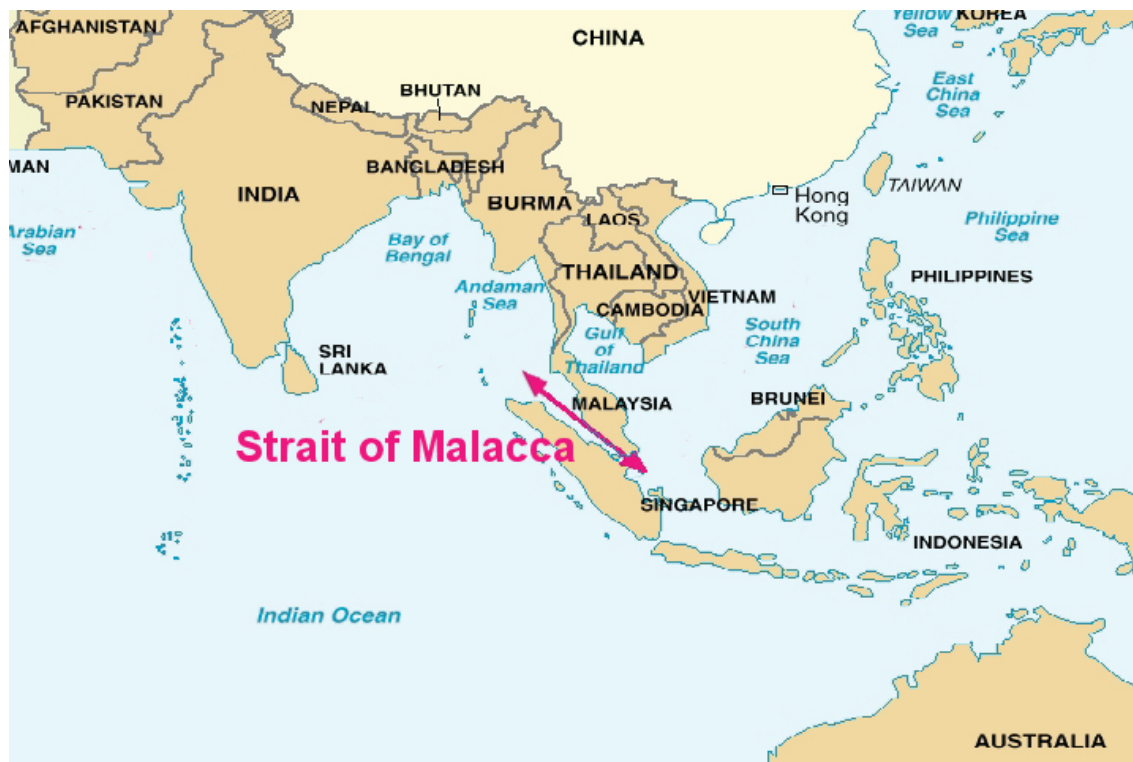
AFGHANISTAN
CHINA
Yellow Sea
KOREA
PAKISTAN
NEPAL
BHUTAN
East China Sea
MAN
INDIA
BANGLADESH
Hong Kong
TAIWAN
Arabian Sea
BURMA
LAOS
Philippine Sea
Bay of Bengal
THAILAND
PHILIPPINES
Andaman Sea
CAMBODIA
VIETNAM
South China Sea
SRI LANKA
Gulf of Thailand
MALAYSIA
BRUNEI
Strait of Malacca
SINGAPORE
INDONESIA
Indian Ocean
AUSTRALIA